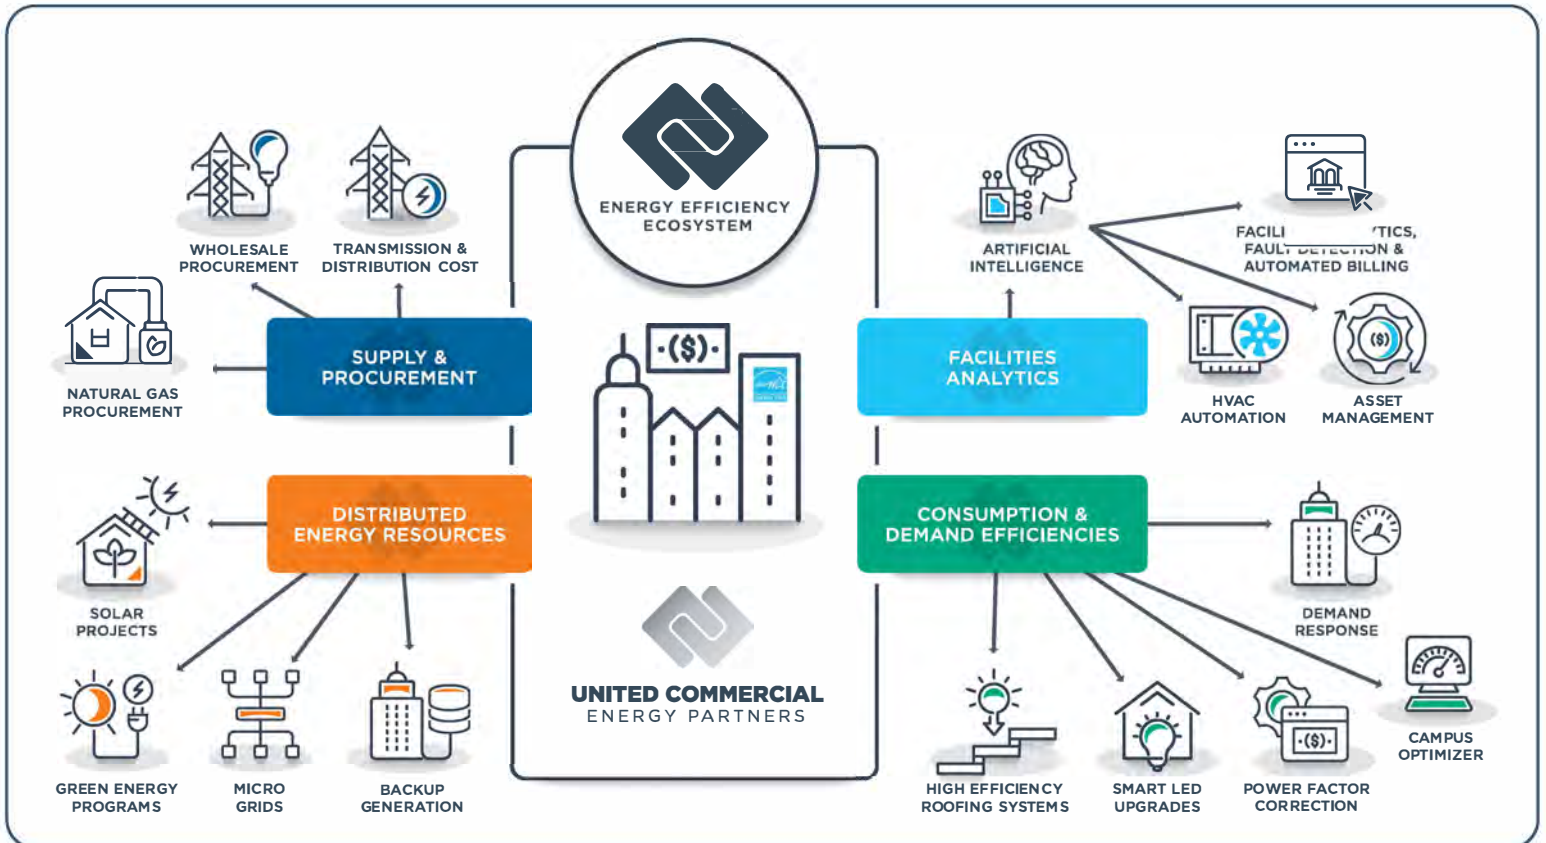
ENERGY EFFICIENCY ECOSYSTEM

WHOLESALE PROCUREMENT

TRANSMISSION & DISTRIBUTION COST

NATURAL GAS PROCUREMENT

SUPPLY & PROCUREMENT

·($)·

DISTRIBUTED ENERGY RESOURCES

SOLAR PROJECTS

GREEN ENERGY PROGRAMS

MICRO GRIDS

BACKUP GENERATION

UNITED COMMERCIAL
ENERGY PARTNERS

ARTIFICIAL INTELLIGENCE

FACILI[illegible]TICS, FAUL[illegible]ON & AUTOMATED BILLING

FACILITIES ANALYTICS

HVAC AUTOMATION

ASSET MANAGEMENT

CONSUMPTION & DEMAND EFFICIENCIES

DEMAND RESPONSE

CAMPUS OPTIMIZER

HIGH EFFICIENCY ROOFING SYSTEMS

SMART LED UPGRADES

POWER FACTOR CORRECTION

·($)·